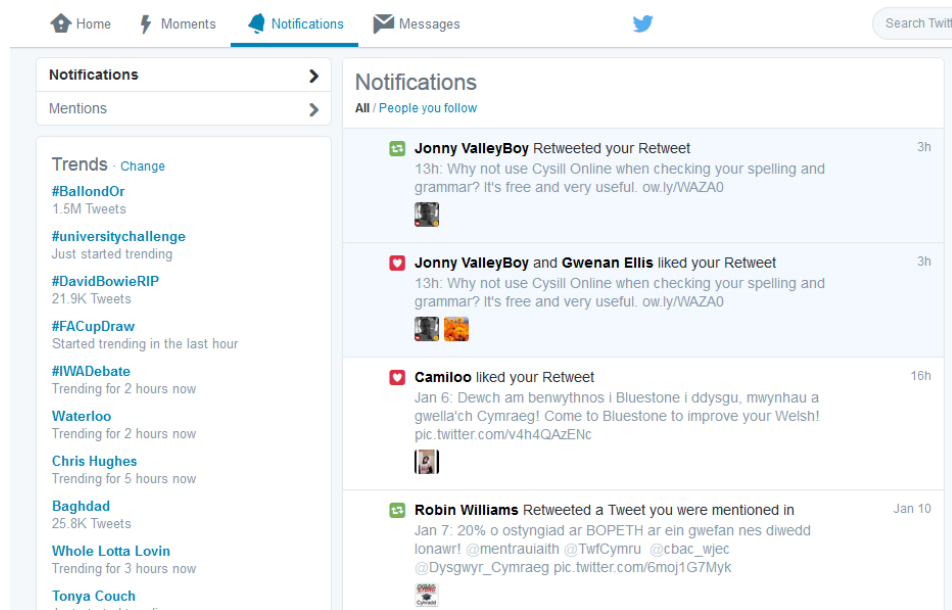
Home Moments Notifications Messages

Search Twit

Notifications

Mentions

Trends · Change

#BallondOr
1.5M Tweets

#universitychallenge
Just started trending

#DavidBowieRIP
21.9K Tweets

#FACupDraw
Started trending in the last hour

#IWADebate
Trending for 2 hours now

Waterloo
Trending for 2 hours now

Chris Hughes
Trending for 5 hours now

Baghdad
25.8K Tweets

Whole Lotta Lovin
Trending for 3 hours now

Tonya Couch

Notifications

All / People you follow

Jonny ValleyBoy Retweeted your Retweet 3h
13h: Why not use Cysill Online when checking your spelling and grammar? It's free and very useful. ow.ly/WAZA0

Jonny ValleyBoy and Gwenan Ellis liked your Retweet 3h
13h: Why not use Cysill Online when checking your spelling and grammar? It's free and very useful. ow.ly/WAZA0

Camiloo liked your Retweet 16h
Jan 6: Dewch am benwythnos i Bluestone i ddysgu, mwynhau a gwella'ch Cymraeg! Come to Bluestone to improve your Welsh! pic.twitter.com/v4h4QAzENc

Robin Williams Retweeted a Tweet you were mentioned in Jan 10
Jan 7: 20% o ostyngiad ar BOPETH ar ein gwefan nes diwedd Ionawr! @mentrauiaith @TwfCymru @cbac_wjec @Dysgwyr_Cymraeg pic.twitter.com/6moj1G7Myk